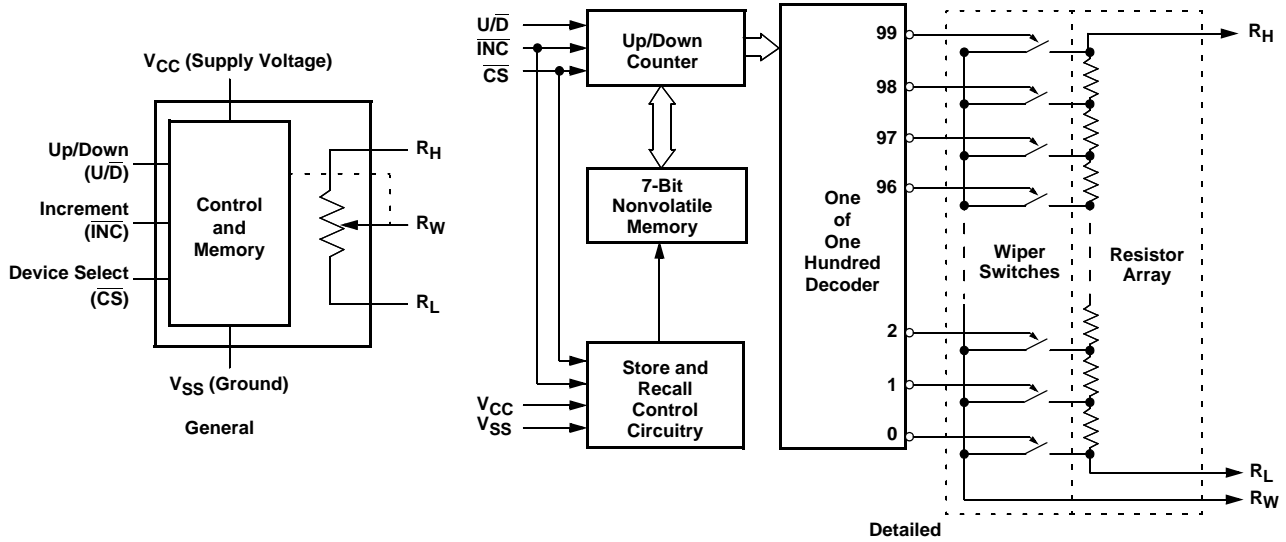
$V_{CC}$ (Supply Voltage)

Up/Down ($U/\overline{D}$)

Increment ($\overline{INC}$)

Device Select ($\overline{CS}$)

Control and Memory

$R_H$

$R_W$

$R_L$

$V_{SS}$ (Ground)

General

$U/\overline{D}$

$\overline{INC}$

$\overline{CS}$

Up/Down Counter

7-Bit Nonvolatile Memory

Store and Recall Control Circuitry

$V_{CC}$

$V_{SS}$

One of One Hundred Decoder

99

98

97

96

2

1

0

Wiper Switches

Resistor Array

$R_H$

$R_L$

$R_W$

Detailed